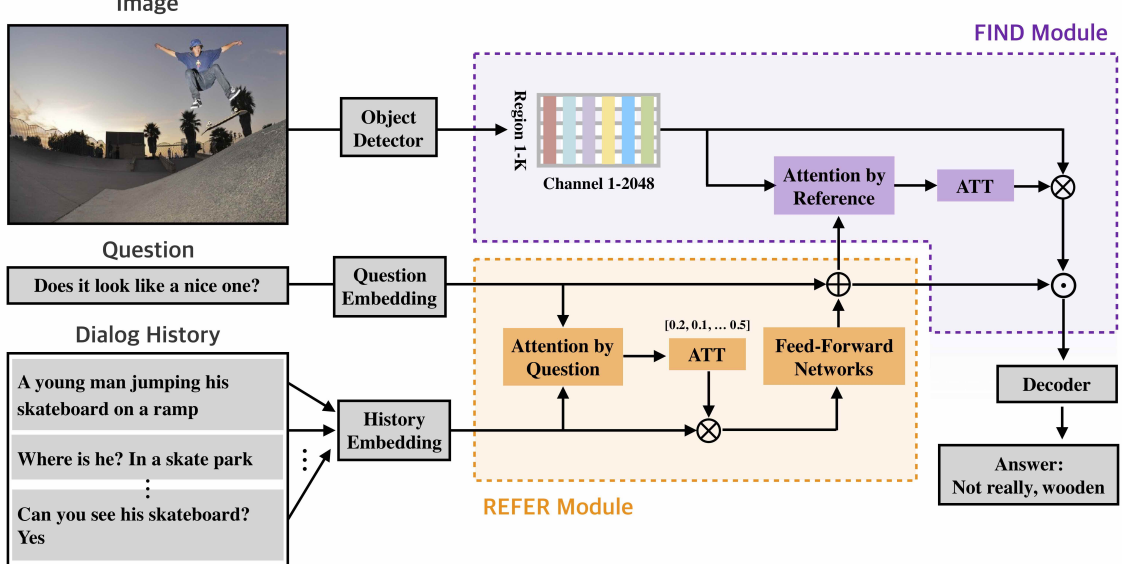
Image

FIND Module

Object Detector

Region 1-K

Channel 1-2048

Attention by Reference

ATT

Question

Does it look like a nice one?

Question Embedding

$\oplus$

$\otimes$

$\odot$

Dialog History

A young man jumping his skateboard on a ramp

Where is he? In a skate park

⋮

Can you see his skateboard? Yes

History Embedding

Attention by Question

[0.2, 0.1, … 0.5]

ATT

Feed-Forward Networks

$\otimes$

Decoder

Answer: Not really, wooden

REFER Module